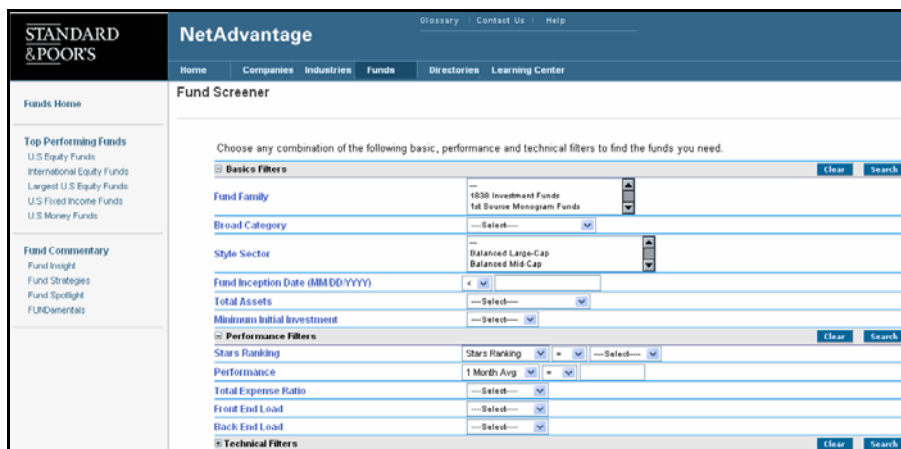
STANDARD &POOR'S

NetAdvantage

Glossary | Contact Us | Help

Home Companies Industries Funds Directories Learning Center

Funds Home

Top Performing Funds
U.S Equity Funds
International Equity Funds
Largest U.S Equity Funds
U.S Fixed Income Funds
U.S Money Funds

Fund Commentary
Fund Insight
Fund Strategies
Fund Spotlight
FUNDamentals

Fund Screener

Choose any combination of the following basic, performance and technical filters to find the funds you need.

⊟ Basics Filters Clear Search

Fund Family
---
1838 Investment Funds
1st Source Monogram Funds

Broad Category ---Select---

Style Sector
---
Balanced Large-Cap
Balanced Mid-Cap

Fund Inception Date (MM/DD/YYYY) <

Total Assets ---Select---

Minimum Initial Investment ---Select---

⊟ Performance Filters Clear Search

Stars Ranking Stars Ranking = ---Select---

Performance 1 Month Avg =

Total Expense Ratio ---Select---

Front End Load ---Select---

Back End Load ---Select---

⊞ Technical Filters Clear Search